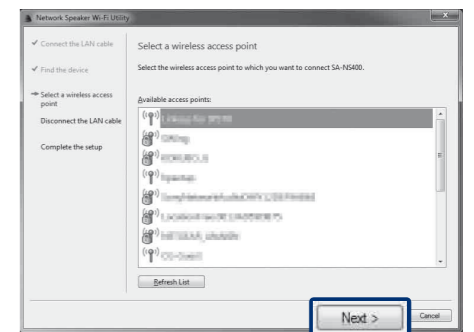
Network Speaker Wi-Fi Utility

✔ Connect the LAN cable
✔ Find the device
➜ Select a wireless access point
Disconnect the LAN cable
Complete the setup

Select a wireless access point

Select the wireless access point to which you want to connect SA-NS400.

Available access points:

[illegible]
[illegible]
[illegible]
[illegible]
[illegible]
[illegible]
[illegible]
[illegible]

Refresh List

Next >
Cancel